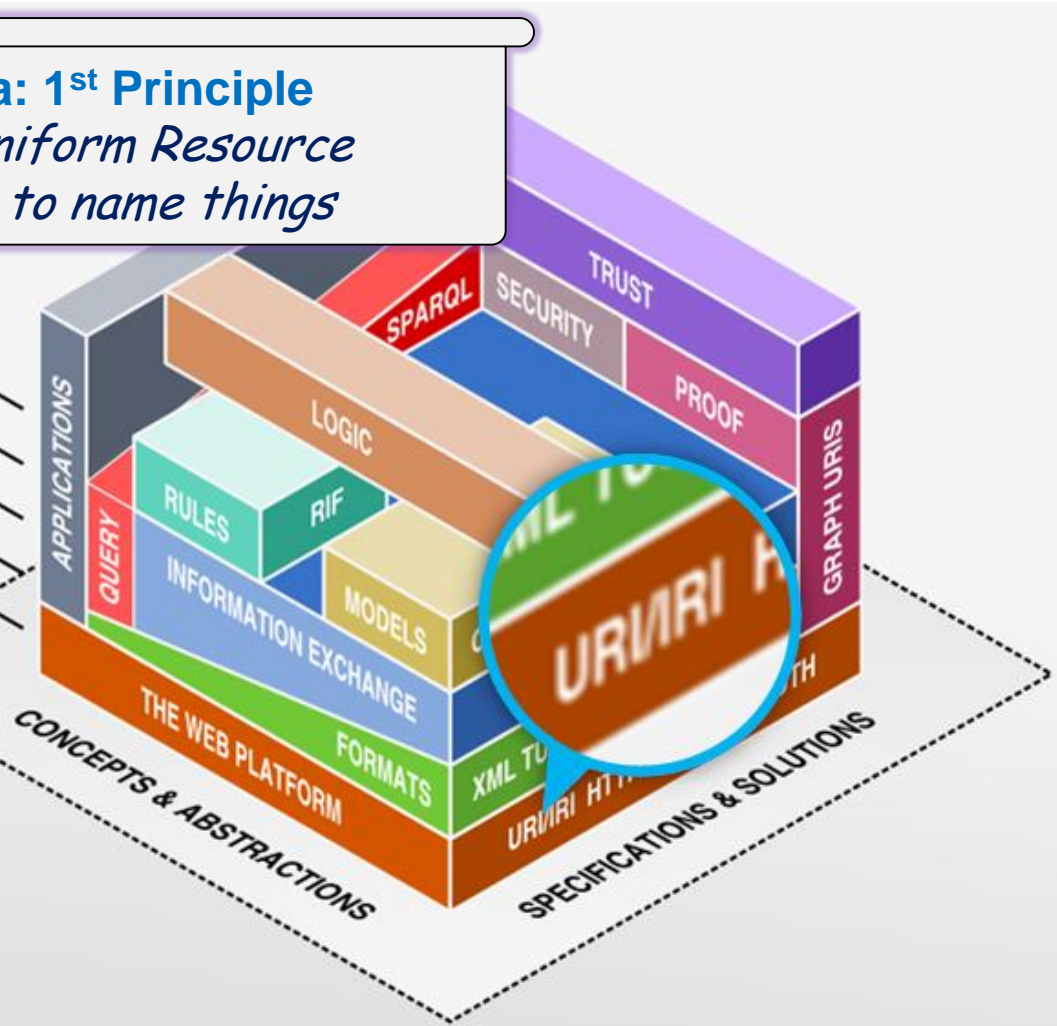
a: 1st Principle
niform Resource
to name things

TRUST
SPARQL
SECURITY
PROOF
APPLICATIONS
LOGIC
GRAPH URIS
RULES
RIF
QUERY
INFORMATION EXCHANGE
MODELS
XML TU
URI/IRI H
TH
THE WEB PLATFORM
FORMATS
XML TU
URI/IRI HT
CONCEPTS & ABSTRACTIONS
SPECIFICATIONS & SOLUTIONS